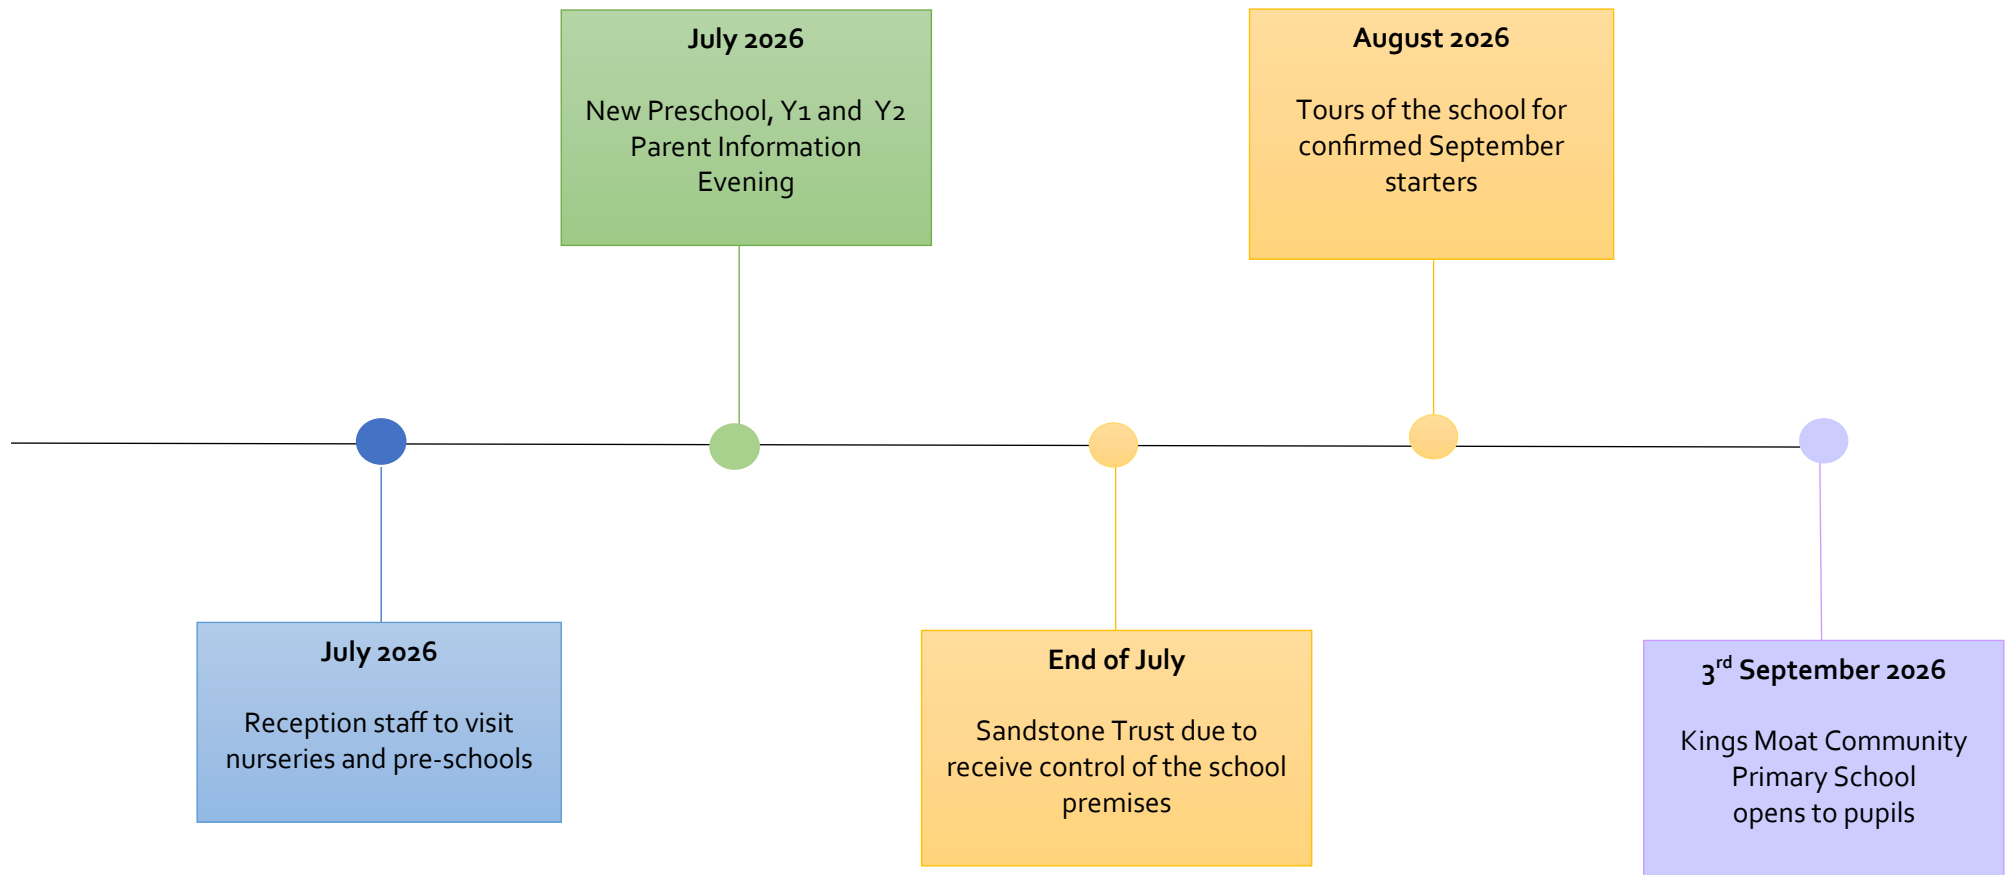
July 2026

Reception staff to visit nurseries and pre-schools

July 2026

New Preschool, Y1 and Y2 Parent Information Evening

End of July

Sandstone Trust due to receive control of the school premises

August 2026

Tours of the school for confirmed September starters

3$^{rd}$ September 2026

Kings Moat Community Primary School opens to pupils